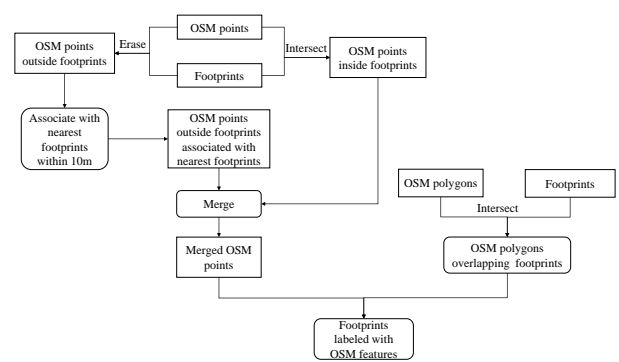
OSM points

Footprints

Erase

Intersect

OSM points outside footprints

OSM points inside footprints

Associate with nearest footprints within 10m

OSM points outside footprints associated with nearest footprints

Merge

Merged OSM points

OSM polygons

Footprints

Intersect

OSM polygons overlapping footprints

Footprints labeled with OSM features